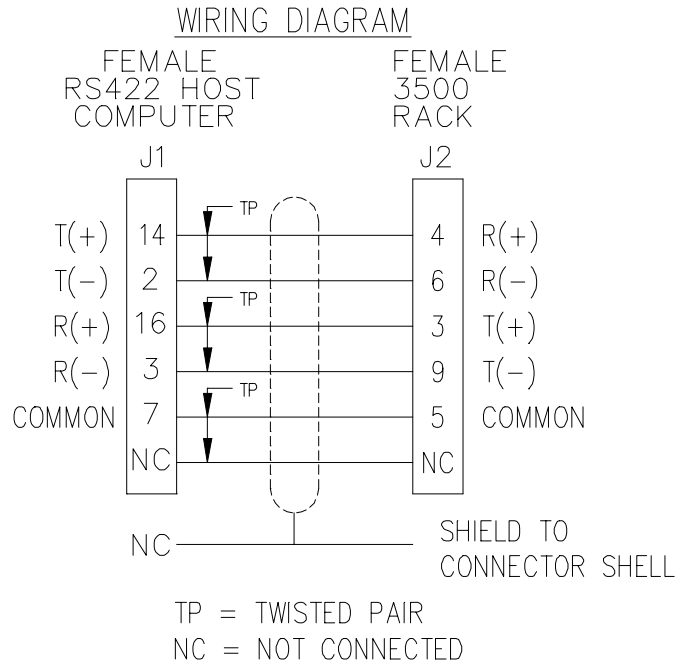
WIRING DIAGRAM

FEMALE
RS422 HOST
COMPUTER

FEMALE
3500
RACK

J1

J2

TP

TP

TP

| | J1 | J2 | |
|---|---|---|---|
| T(+) | 14 | 4 | R(+) |
| T(−) | 2 | 6 | R(−) |
| R(+) | 16 | 3 | T(+) |
| R(−) | 3 | 9 | T(−) |
| COMMON | 7 | 5 | COMMON |
| | NC | NC | |

NC

SHIELD TO
CONNECTOR SHELL

TP = TWISTED PAIR
NC = NOT CONNECTED